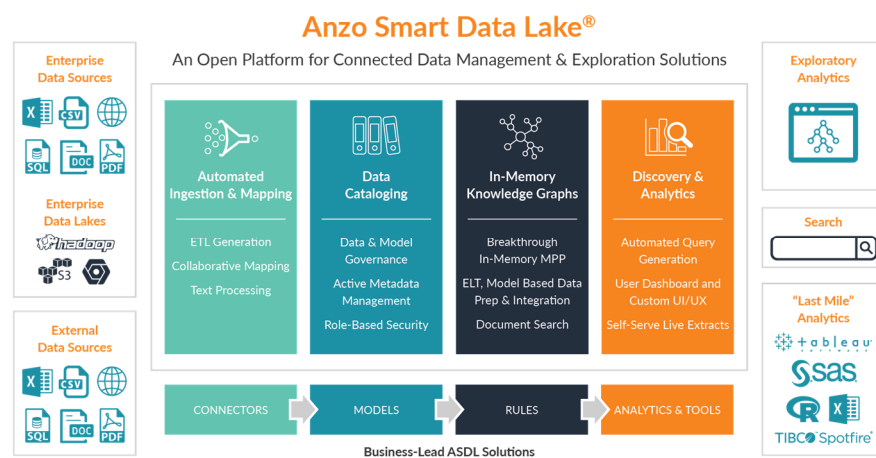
Anzo Smart Data Lake®

An Open Platform for Connected Data Management & Exploration Solutions

Enterprise Data Sources

X CSV SQL DOC PDF

Enterprise Data Lakes

hadoop S3

External Data Sources

X CSV SQL DOC PDF

Automated Ingestion & Mapping

ETL Generation

Collaborative Mapping

Text Processing

Data Cataloging

Data & Model Governance

Active Metadata Management

Role-Based Security

In-Memory Knowledge Graphs

Breakthrough In-Memory MPP

ELT, Model Based Data Prep & Integration

Document Search

Discovery & Analytics

Automated Query Generation

User Dashboard and Custom UI/UX

Self-Serve Live Extracts

CONNECTORS

MODELS

RULES

ANALYTICS & TOOLS

Business-Lead ASDL Solutions

Exploratory Analytics

Search

"Last Mile" Analytics

+ableau

sas

R X

TIBCO Spotfire